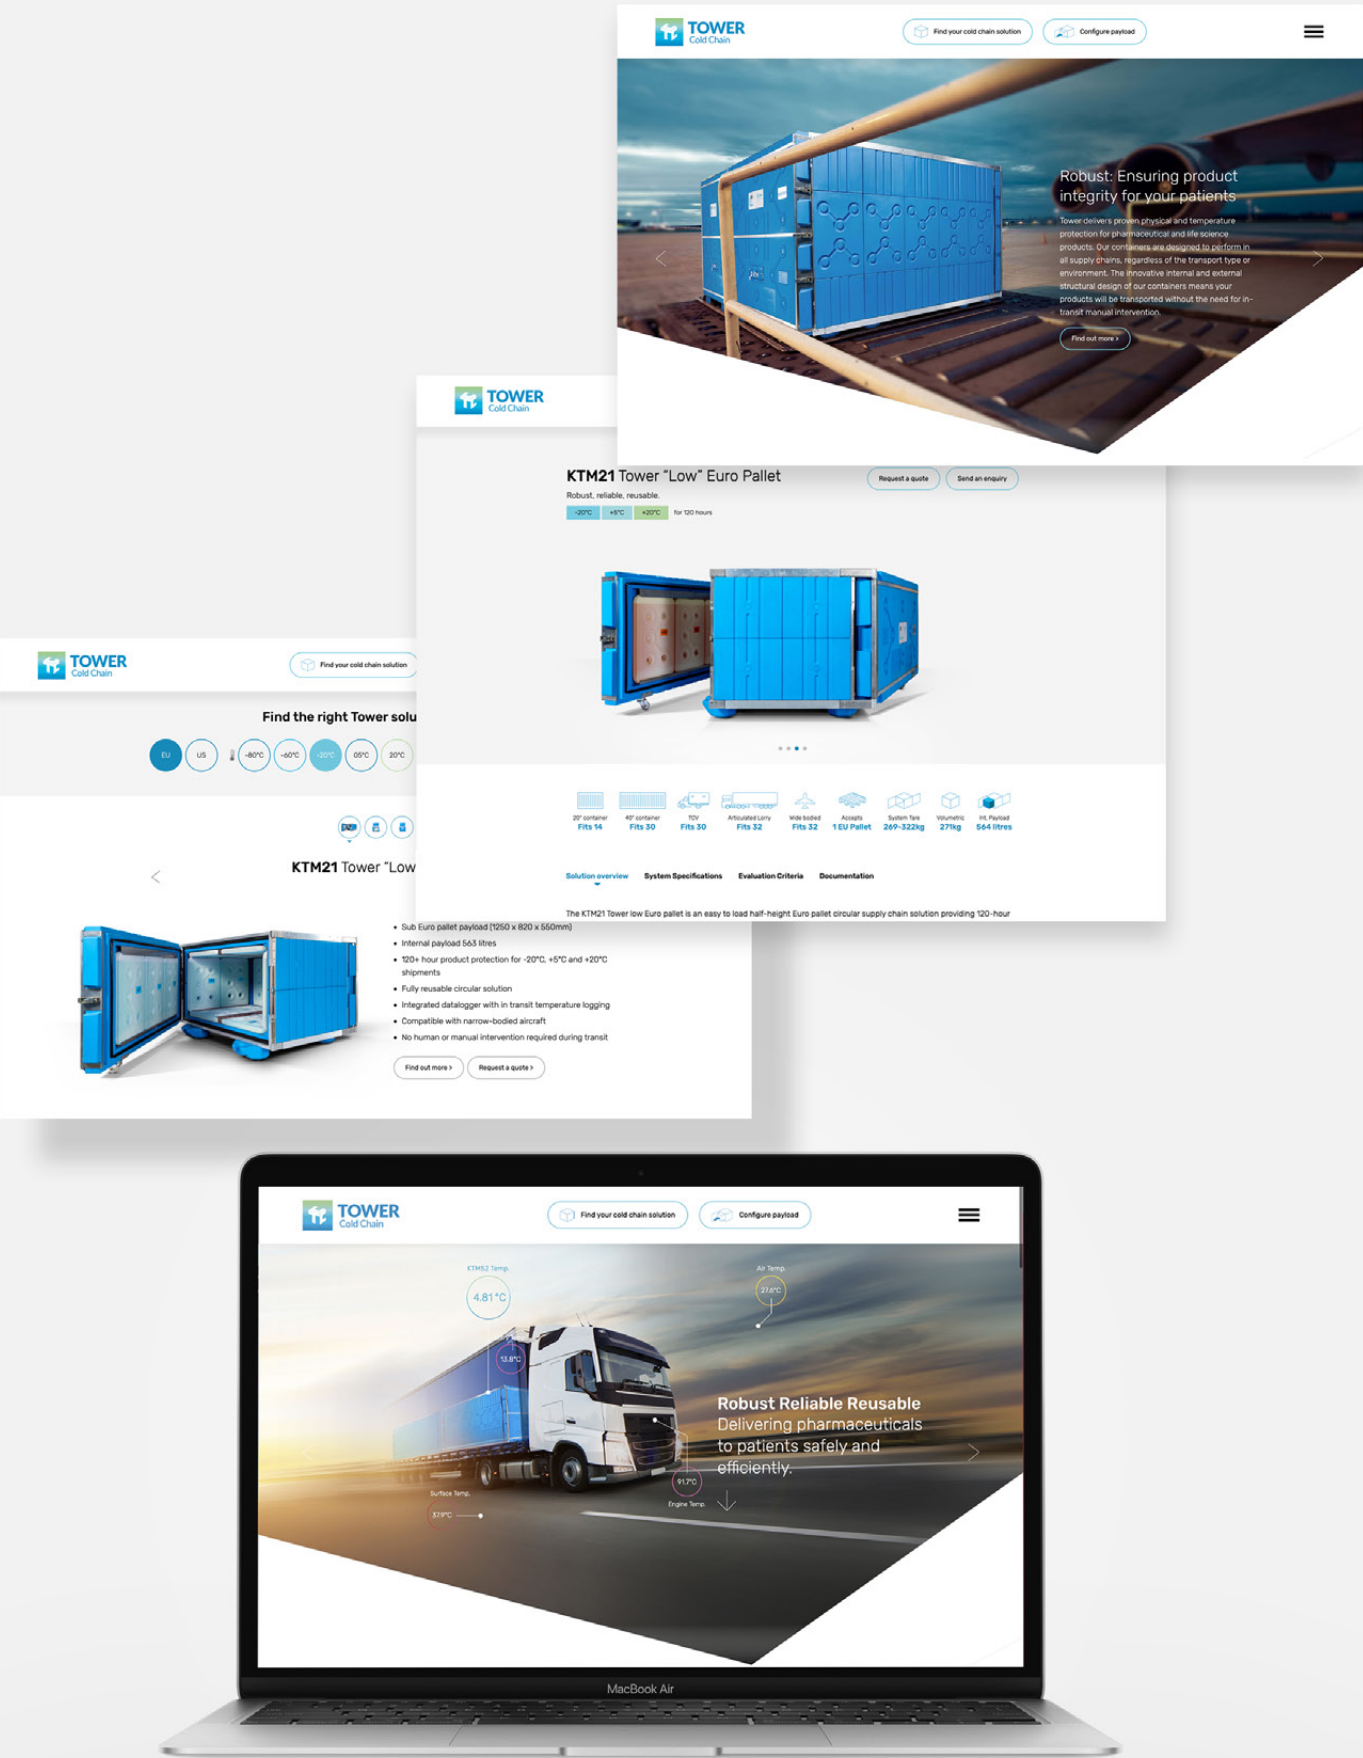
TOWER
Cold Chain

Find your cold chain solution

Configure payload

Robust: Ensuring product integrity for your patients

Tower delivers proven physical and temperature protection for pharmaceutical and life science products. Our containers are designed to perform in all supply chains, regardless of the transport type or environment. The innovative internal and external structural design of our containers means your products will be transported without the need for in-transit manual intervention.

Find out more >

TOWER
Cold Chain

KTM21 Tower "Low" Euro Pallet

Robust, reliable, reusable.

-20°C +5°C +20°C for 120 hours

Request a quote

Send an enquiry

| 20' container | 40' container | TDV | Articulated Lorry | Wide bodied | Accepts | System Tare | Volumetric | Int. Payload |
|---|---|---|---|---|---|---|---|---|
| Fits 14 | Fits 30 | Fits 30 | Fits 32 | Fits 32 | 1 EU Pallet | 269-322kg | 271kg | 564 litres |

Solution overview

System Specifications

Evaluation Criteria

Documentation

The KTM21 Tower low Euro pallet is an easy to load half-height Euro pallet circular supply chain solution providing 120-hour

TOWER
Cold Chain

Find your cold chain solution

Find the right Tower solu

EU US -80°C -60°C -20°C 05°C 20°C

KTM21 Tower "Low

• Sub Euro pallet payload (1250 x 820 x 550mm)
• Internal payload 563 litres
• 120+ hour product protection for -20°C, +5°C and +20°C shipments
• Fully reusable circular solution
• Integrated datalogger with in transit temperature logging
• Compatible with narrow-bodied aircraft
• No human or manual intervention required during transit

Find out more >

Request a quote >

TOWER
Cold Chain

Find your cold chain solution

Configure payload

KTM52 Temp.

4.81°C

Air Temp.

27.6°C

13.8°C

Robust Reliable Reusable

Delivering pharmaceuticals to patients safely and efficiently.

91.7°C

Engine Temp.

Surface Temp.

37.9°C

MacBook Air